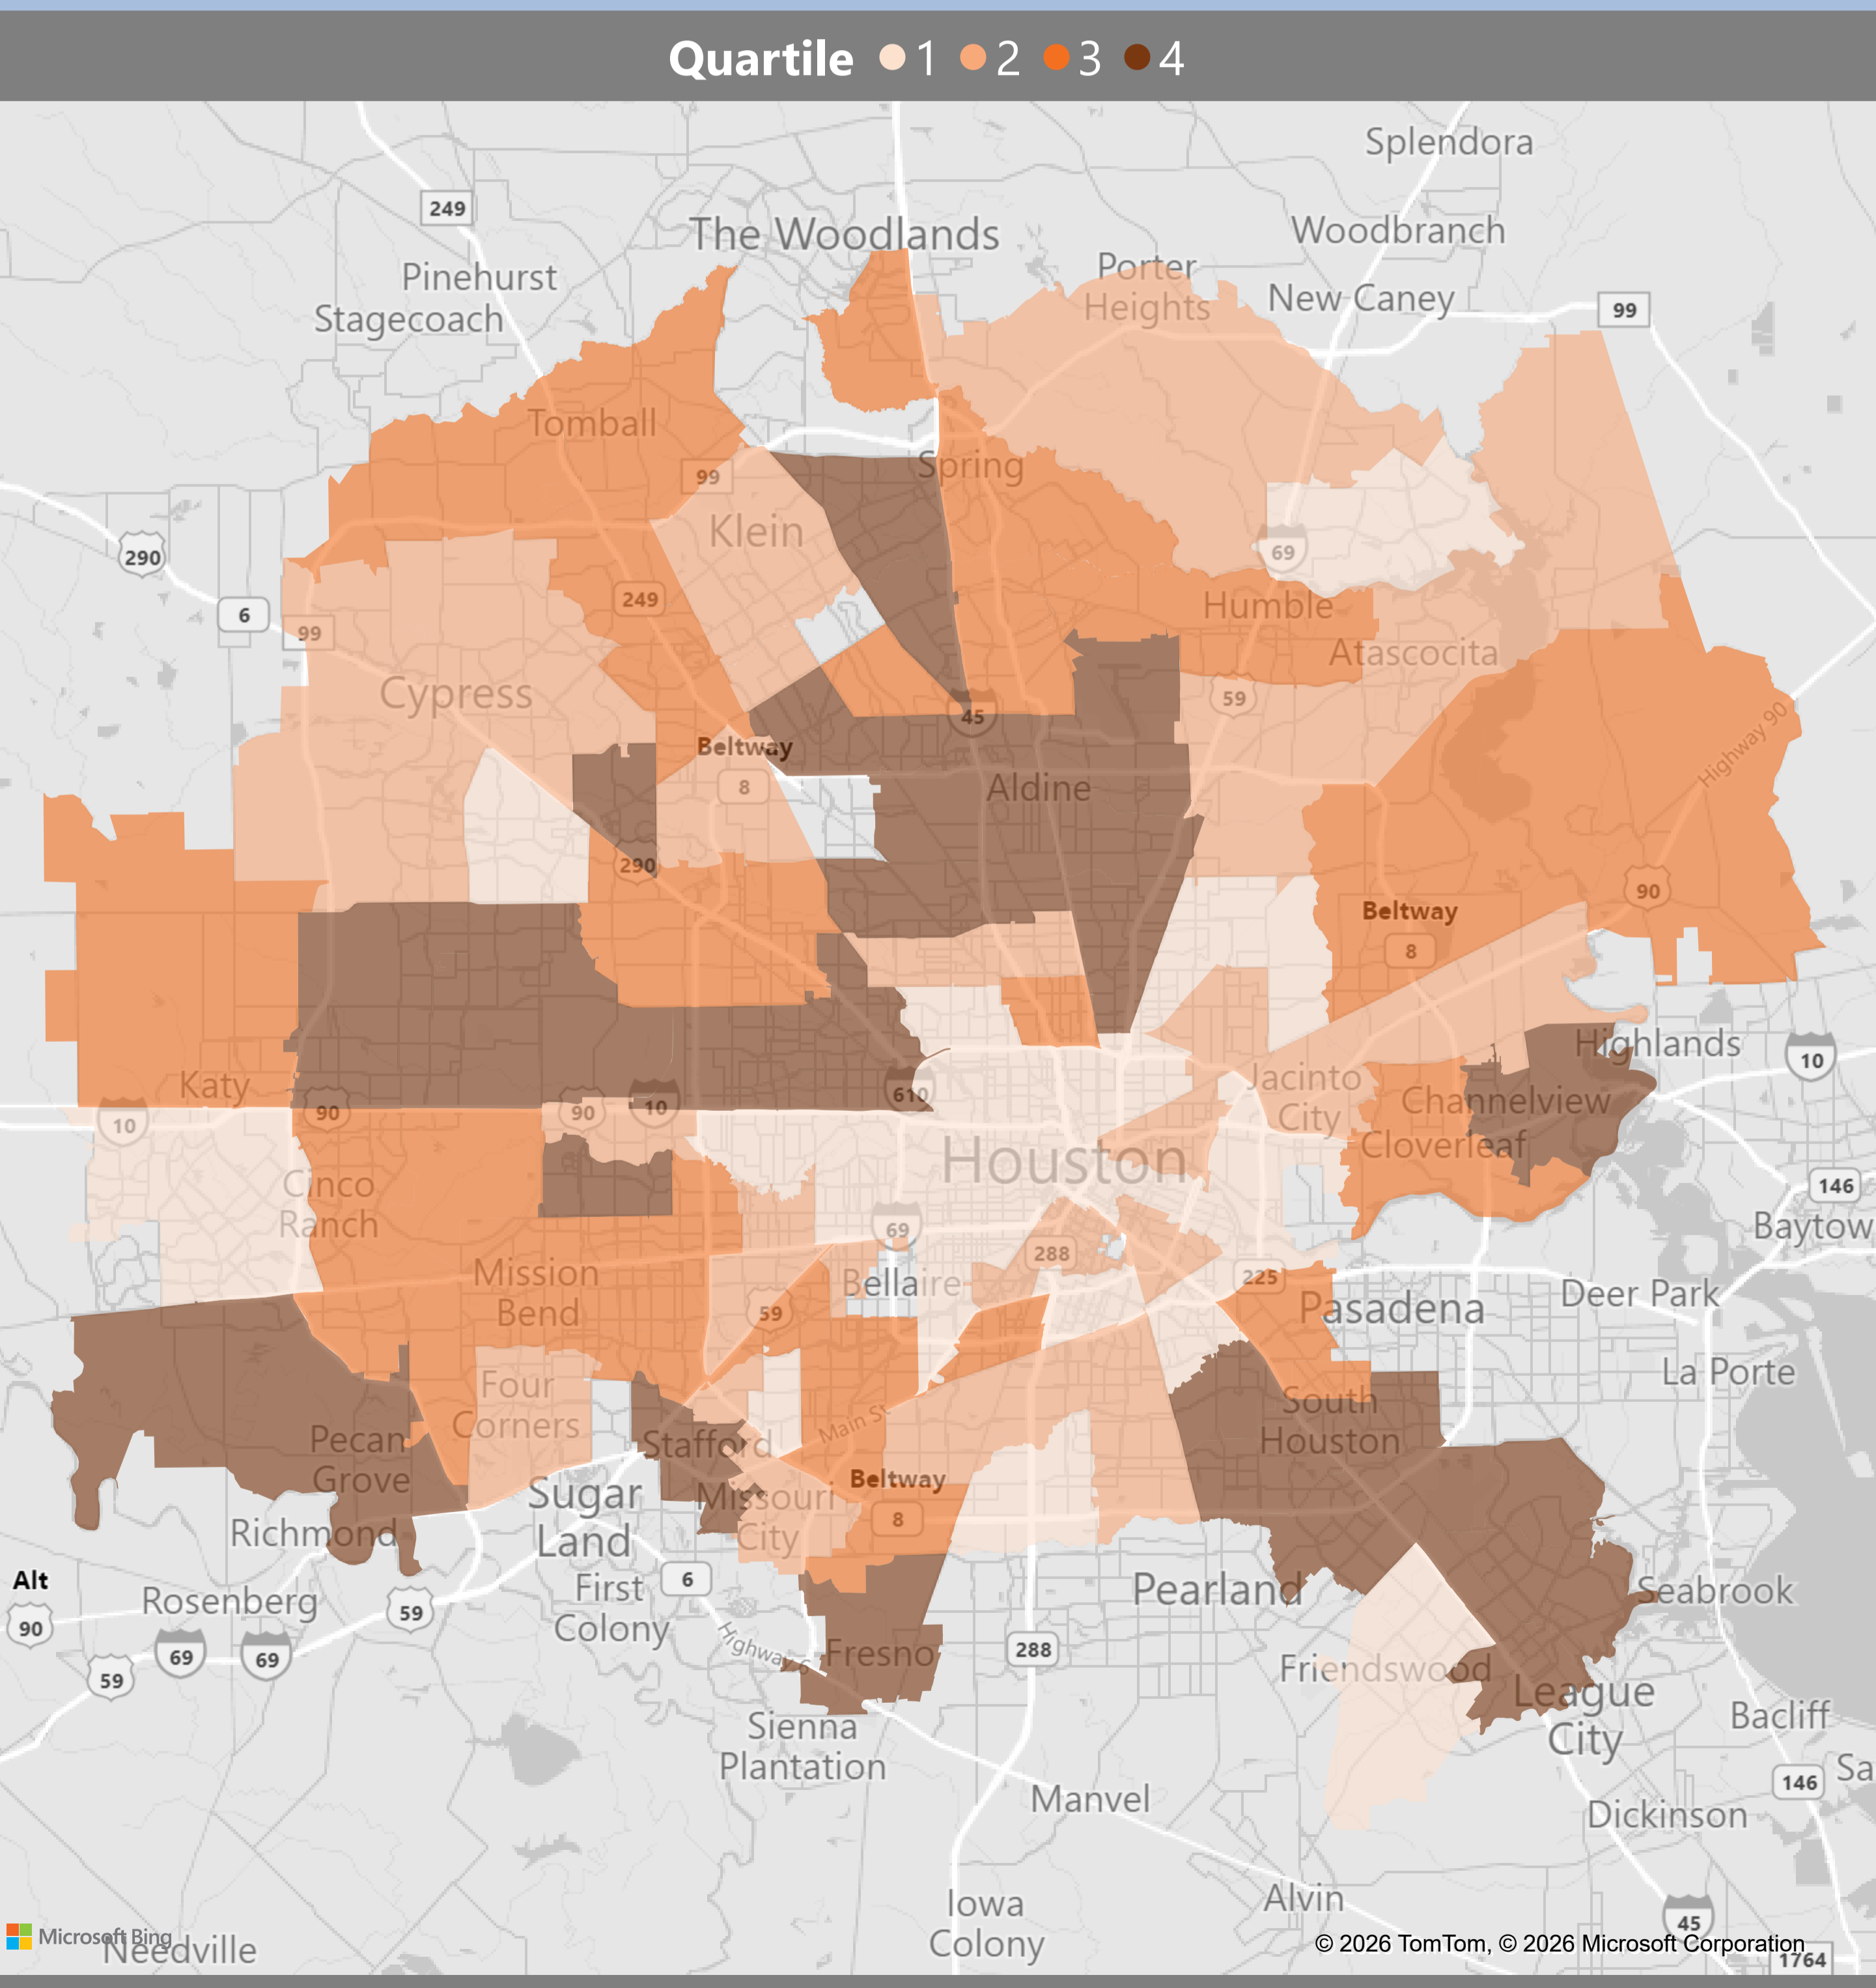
Quartile 1 2 3 4

Splendora
The Woodlands
Woodbranch
Porter Heights
New Caney
249
Pinehurst
Stagecoach
99
Tomball
99
Spring
Klein
290
69
6
99
249
Humble
Atascocita
Cypress
59
45
Beltway
8
Aldine
Highway 90
290
90
Beltway
8
Highlands
10
Katy
90
90
10
610
Jacinto City
Channelview
10
Cloverleaf
Houston
146
Cinco Ranch
69
Baytow
288
225
Mission Bend
Bellaire
Deer Park
59
Pasadena
Four Corners
La Porte
Main St
Pecan Grove
Stafford
South Houston
Beltway
Sugar Land
Missouri City
8
Richmond
Alt
90
First Colony
6
Pearland
Seabrook
Rosenberg
59
69
69
59
Highway 6
Fresno
288
Friendswood
League City
Sienna Plantation
Bacliff
146
Sa
Manvel
Dickinson
Alvin
Iowa Colony
45
Microsoft Bing
Needville
© 2026 TomTom, © 2026 Microsoft Corporation
1764